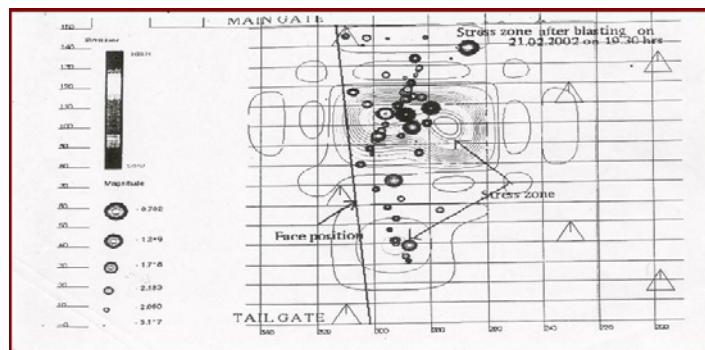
MAIN GATE

Stress zone after blasting on 21.02.2002 on 19.30 hrs

150
140
130
120
110
100
90
80
70
60
50
40
30
20
10
0

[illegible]
HIGH
LOW

Magnitude

-0.702
-1.2*9
-1.7*8
-2.183
-2.660
-3.1*7

Stress zone

Face position

TAIL GATE

340 320 300 280 260 240 220 200